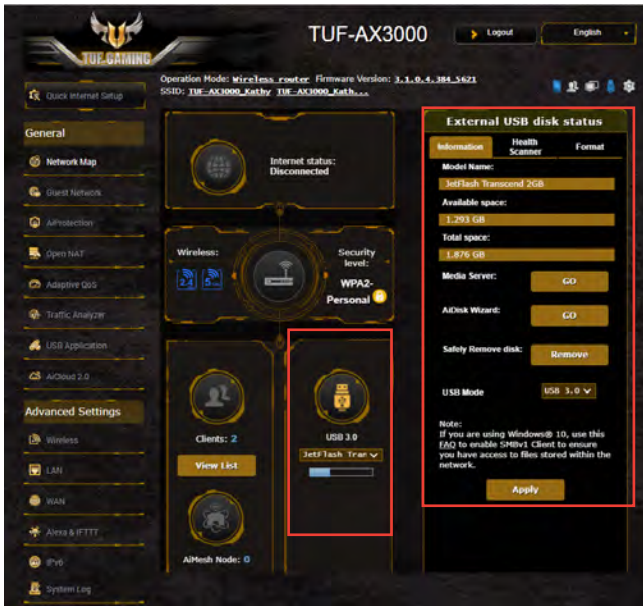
TUF GAMING

TUF-AX3000

Logout

English

Operation Mode: Wireless router Firmware Version: 3.1.0.4.384_5621
SSID: TUF-AX3000_Kathy TUF-AX3000_Kath...

Quick Internet Setup

General

Network Map

Guest Network

AiProtection

Open NAT

Adaptive QoS

Traffic Analyzer

USB Application

AiCloud 2.0

Advanced Settings

Wireless

LAN

WAN

Alexa & IFTTT

IPv6

System Log

Internet status:
Disconnected

Wireless:

2.4

5

Security level:

WPA2-Personal

Clients: 2

View List

AiMesh Node: 0

USB 3.0

JetFlash Tran

External USB disk status

Information

Health Scanner

Format

Model Name:

JetFlash Transcend 2GB

Available space:

1.293 GB

Total space:

1.876 GB

Media Server:

GO

AiDisk Wizard:

GO

Safely Remove disk:

Remove

USB Mode

USB 3.0

Note:
If you are using Windows® 10, use this FAQ to enable SMBv1 Client to ensure you have access to files stored within the network.

Apply